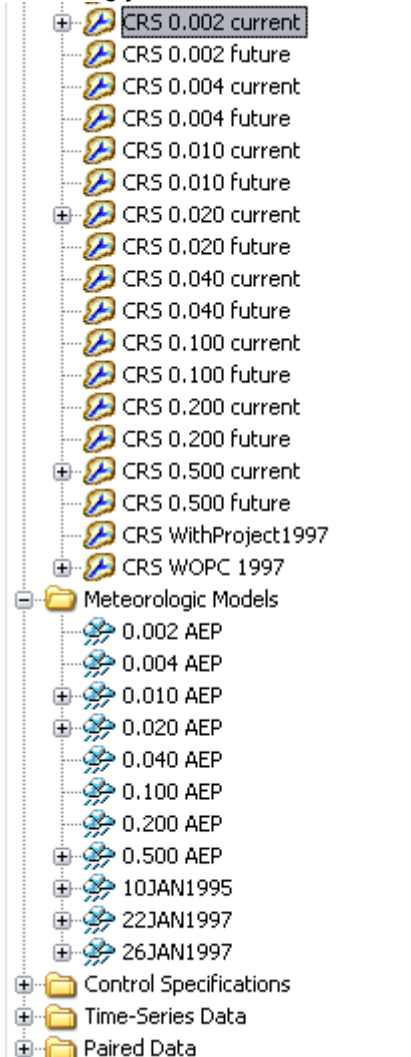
CRS 0.002 current
CRS 0.002 future
CRS 0.004 current
CRS 0.004 future
CRS 0.010 current
CRS 0.010 future
CRS 0.020 current
CRS 0.020 future
CRS 0.040 current
CRS 0.040 future
CRS 0.100 current
CRS 0.100 future
CRS 0.200 current
CRS 0.200 future
CRS 0.500 current
CRS 0.500 future
CRS WithProject1997
CRS WOPC 1997
Meteorologic Models
0.002 AEP
0.004 AEP
0.010 AEP
0.020 AEP
0.040 AEP
0.100 AEP
0.200 AEP
0.500 AEP
10JAN1995
22JAN1997
26JAN1997
Control Specifications
Time-Series Data
Paired Data